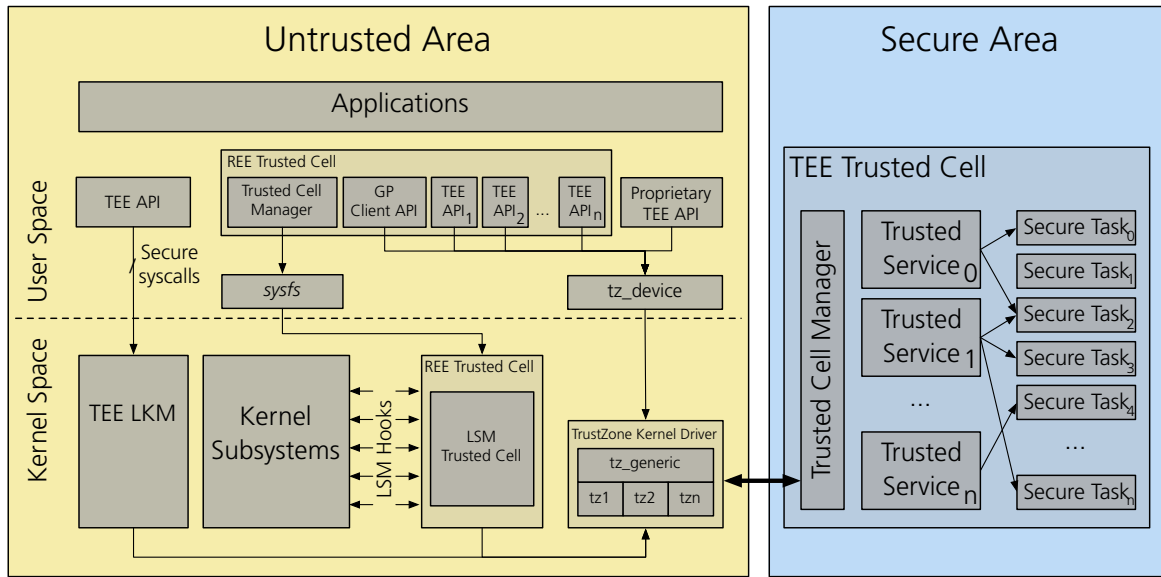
Untrusted Area

Applications

User Space

TEE API

REE Trusted Cell

Trusted Cell Manager

GP Client API

TEE $API_1$

TEE $API_2$

...

TEE $API_n$

Proprietary TEE API

Secure syscalls

sysfs

tz_device

Kernel Space

TEE LKM

Kernel Subsystems

LSM Hooks

REE Trusted Cell

LSM Trusted Cell

TrustZone Kernel Driver

tz_generic

tz1

tz2

tzn

Secure Area

TEE Trusted Cell

Trusted Cell Manager

Trusted $Service_0$

Trusted $Service_1$

...

Trusted $Service_n$

Secure $Task_0$

Secure $Task_1$

Secure $Task_2$

Secure $Task_3$

Secure $Task_4$

...

Secure $Task_n$